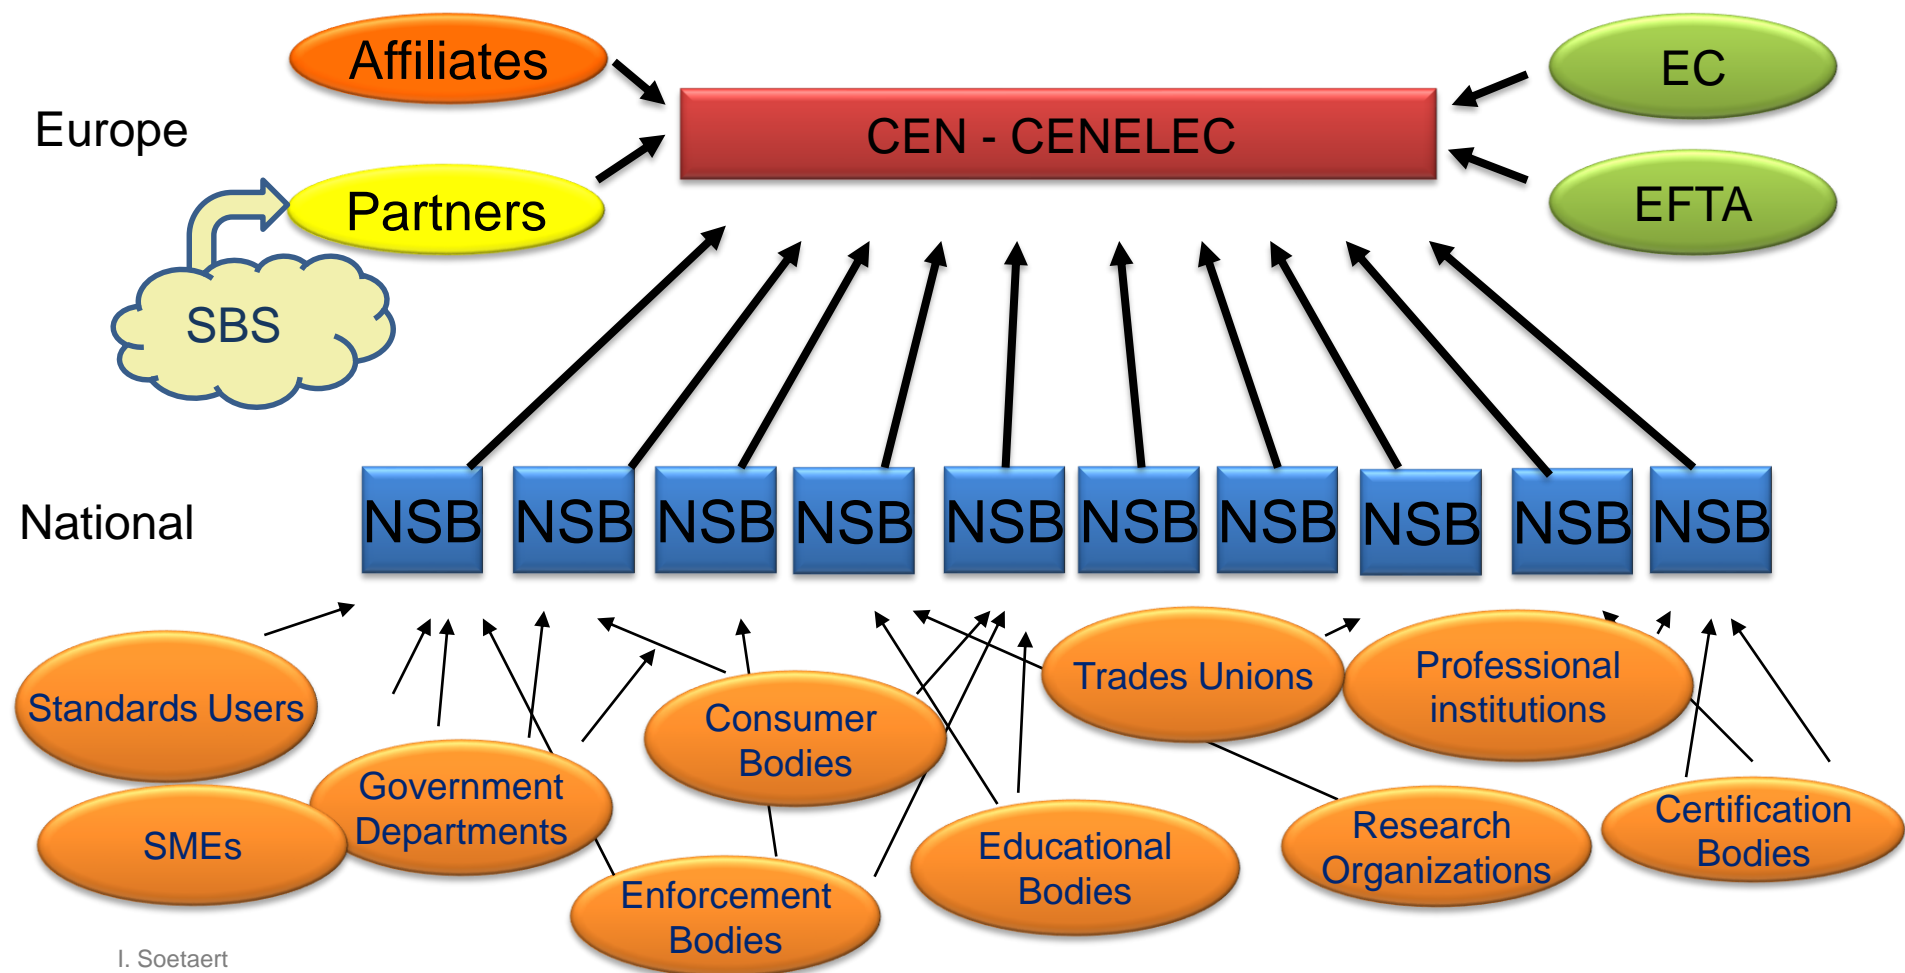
Affiliates

Europe

Partners

SBS

CEN - CENELEC

EC

EFTA

National

NSB NSB NSB NSB NSB NSB NSB NSB NSB NSB

Standards Users

SMEs

Government Departments

Consumer Bodies

Enforcement Bodies

Educational Bodies

Trades Unions

Professional institutions

Research Organizations

Certification Bodies

I. Soetaert